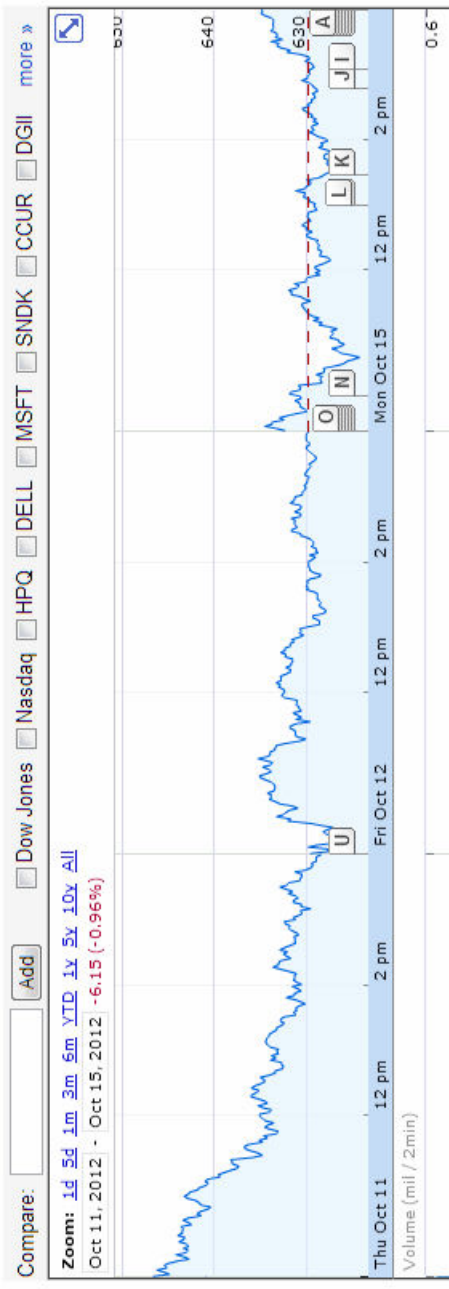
Compare: Add Dow Jones Nasdaq HPQ DELL MSFT SNDK CCUR DGII more »

Zoom: 1d 5d 1m 3m 6m YTD 1y 5y 10y All

Oct 11, 2012 - Oct 15, 2012 -6.15 (-0.96%)

650
640
630

A
J I
L K
O N
U

Thu Oct 11 12 pm 2 pm Fri Oct 12 12 pm 2 pm Mon Oct 15 12 pm 2 pm

Volume (mil / 2min)

0.6